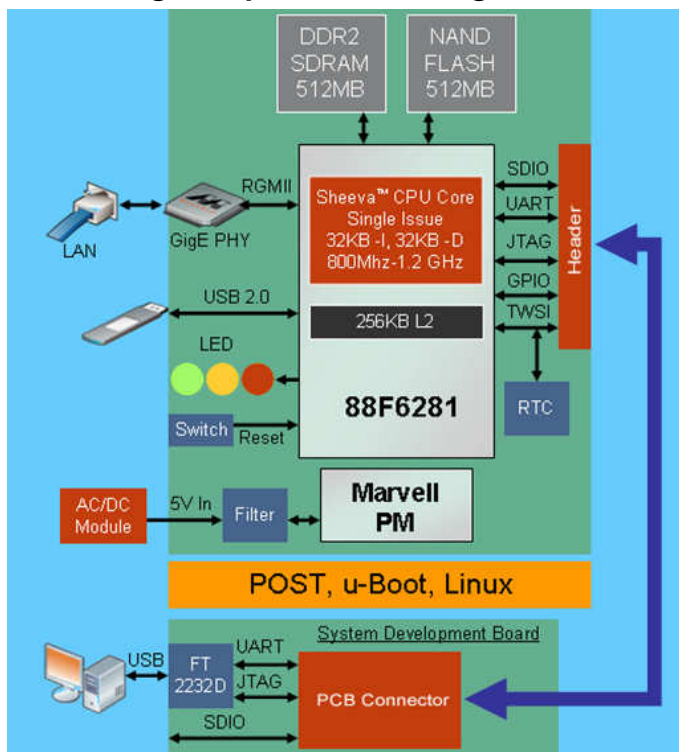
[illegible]

DDR2 SDRAM 512MB

NAND FLASH 512MB

RGMII

LAN

GigE PHY

Sheeva™ CPU Core Single Issue 32KB -I, 32KB -D 800Mhz-1.2 GHz

256KB L2

88F6281

SDIO

UART

JTAG

GPIO

TWSI

Header

RTC

USB 2.0

LED

Switch

Reset

AC/DC Module

5V In

Filter

Marvell PM

POST, u-Boot, Linux

System Development Board

USB

FT 2232D

UART

JTAG

SDIO

PCB Connector